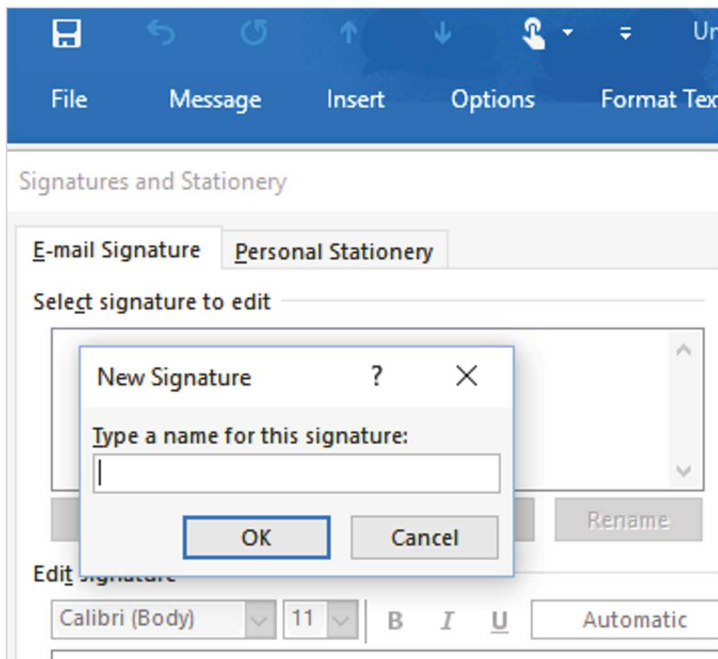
Ur

File Message Insert Options Format Tex

Signatures and Stationery

E-mail Signature Personal Stationery

Select signature to edit

New Signature ? X

Type a name for this signature:

OK Cancel

Rename

Edit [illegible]

Calibri (Body) 11 B I U Automatic